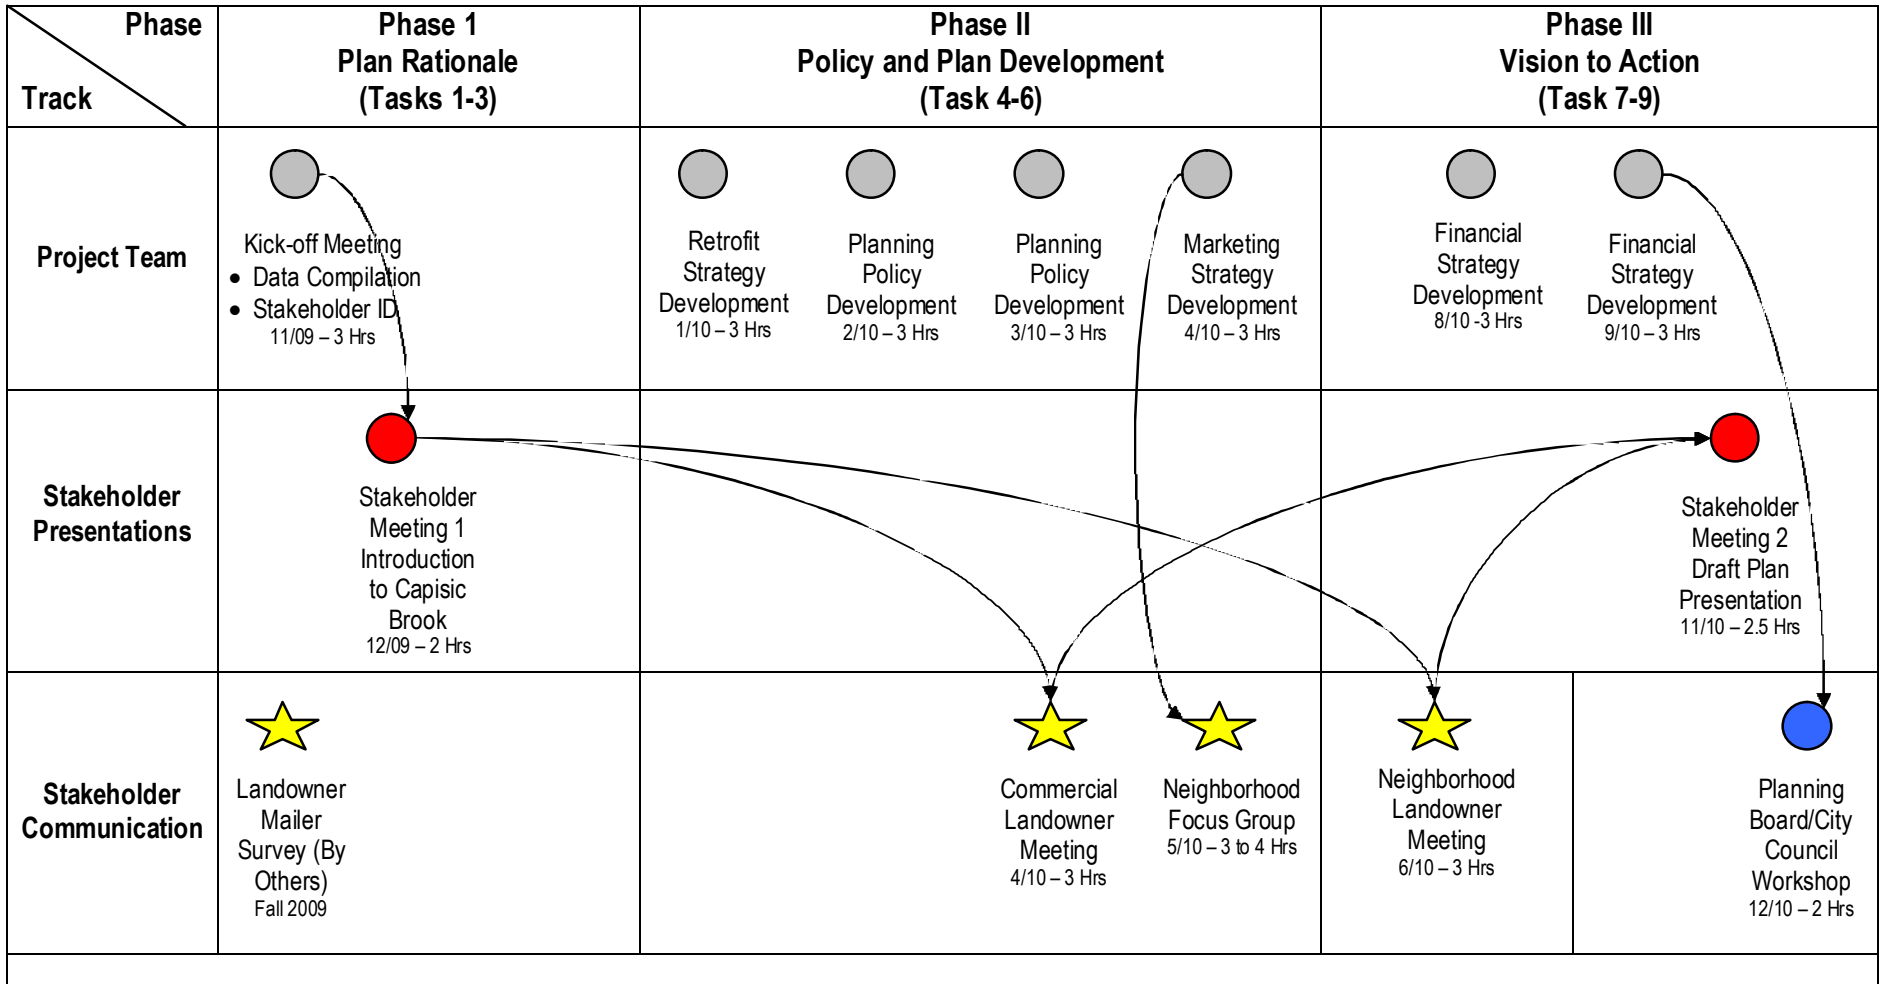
| Phase / Track | Phase 1 Plan Rationale (Tasks 1-3) | Phase II Policy and Plan Development (Task 4-6) | Phase III Vision to Action (Task 7-9) |
|---|---|---|---|
| Project Team | Kick-off Meeting • Data Compilation • Stakeholder ID 11/09 – 3 Hrs | Retrofit Strategy Development 1/10 – 3 Hrs; Planning Policy Development 2/10 – 3 Hrs; Planning Policy Development 3/10 – 3 Hrs; Marketing Strategy Development 4/10 – 3 Hrs | Financial Strategy Development 8/10 -3 Hrs; Financial Strategy Development 9/10 – 3 Hrs |
| Stakeholder Presentations | Stakeholder Meeting 1 Introduction to Capisic Brook 12/09 – 2 Hrs | | Stakeholder Meeting 2 Draft Plan Presentation 11/10 – 2.5 Hrs |
| Stakeholder Communication | Landowner Mailer Survey (By Others) Fall 2009 | Commercial Landowner Meeting 4/10 – 3 Hrs; Neighborhood Focus Group 5/10 – 3 to 4 Hrs | Neighborhood Landowner Meeting 6/10 – 3 Hrs; Planning Board/City Council Workshop 12/10 – 2 Hrs |